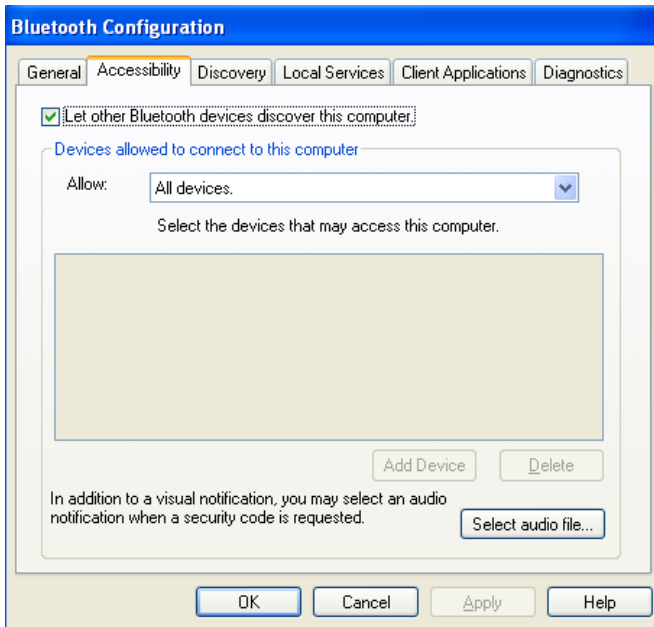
Bluetooth Configuration

General | Accessibility | Discovery | Local Services | Client Applications | Diagnostics

Let other Bluetooth devices discover this computer.

Devices allowed to connect to this computer

Allow: All devices.

Select the devices that may access this computer.

Add Device | Delete

In addition to a visual notification, you may select an audio notification when a security code is requested.

Select audio file...

OK | Cancel | Apply | Help